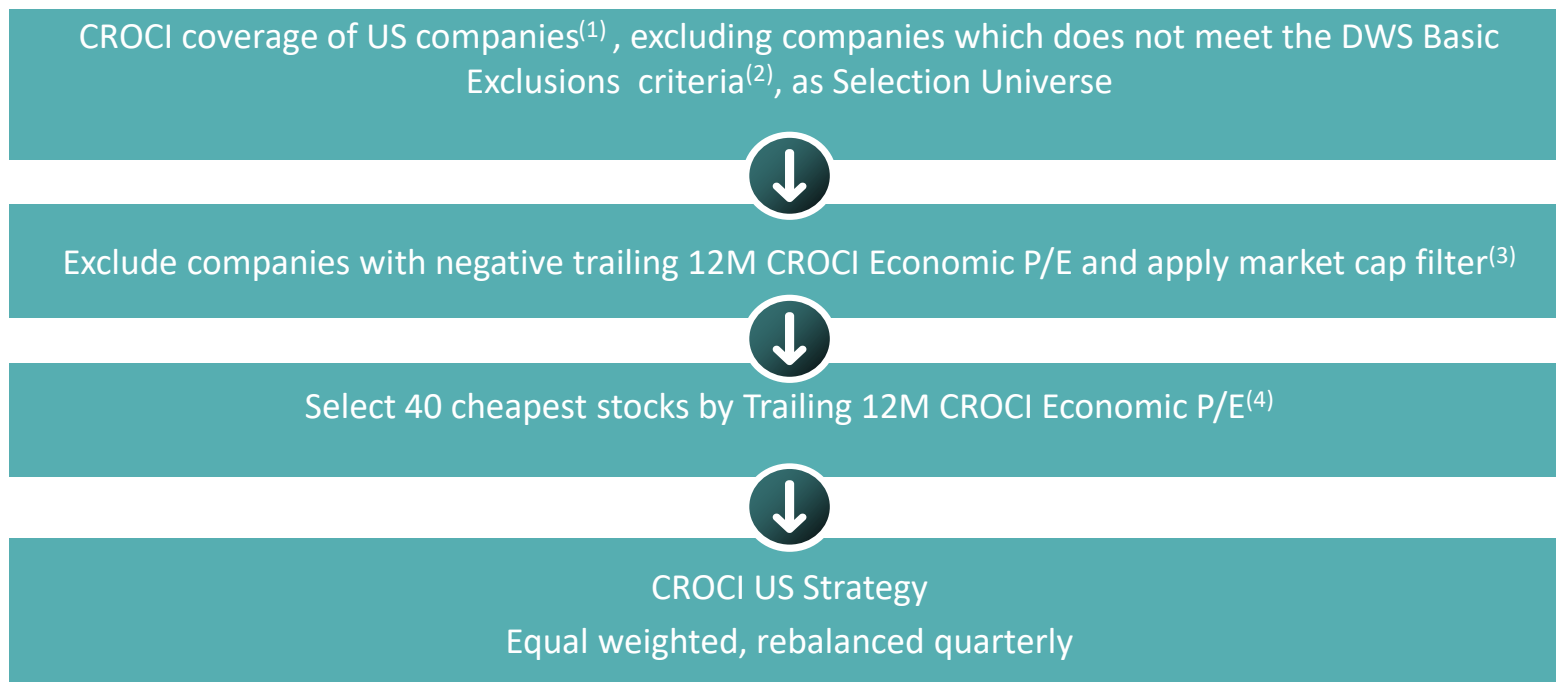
CROCI coverage of US companies$^{(1)}$ , excluding companies which does not meet the DWS Basic Exclusions criteria$^{(2)}$, as Selection Universe

Exclude companies with negative trailing 12M CROCI Economic P/E and apply market cap filter$^{(3)}$

Select 40 cheapest stocks by Trailing 12M CROCI Economic P/E$^{(4)}$

CROCI US Strategy

Equal weighted, rebalanced quarterly